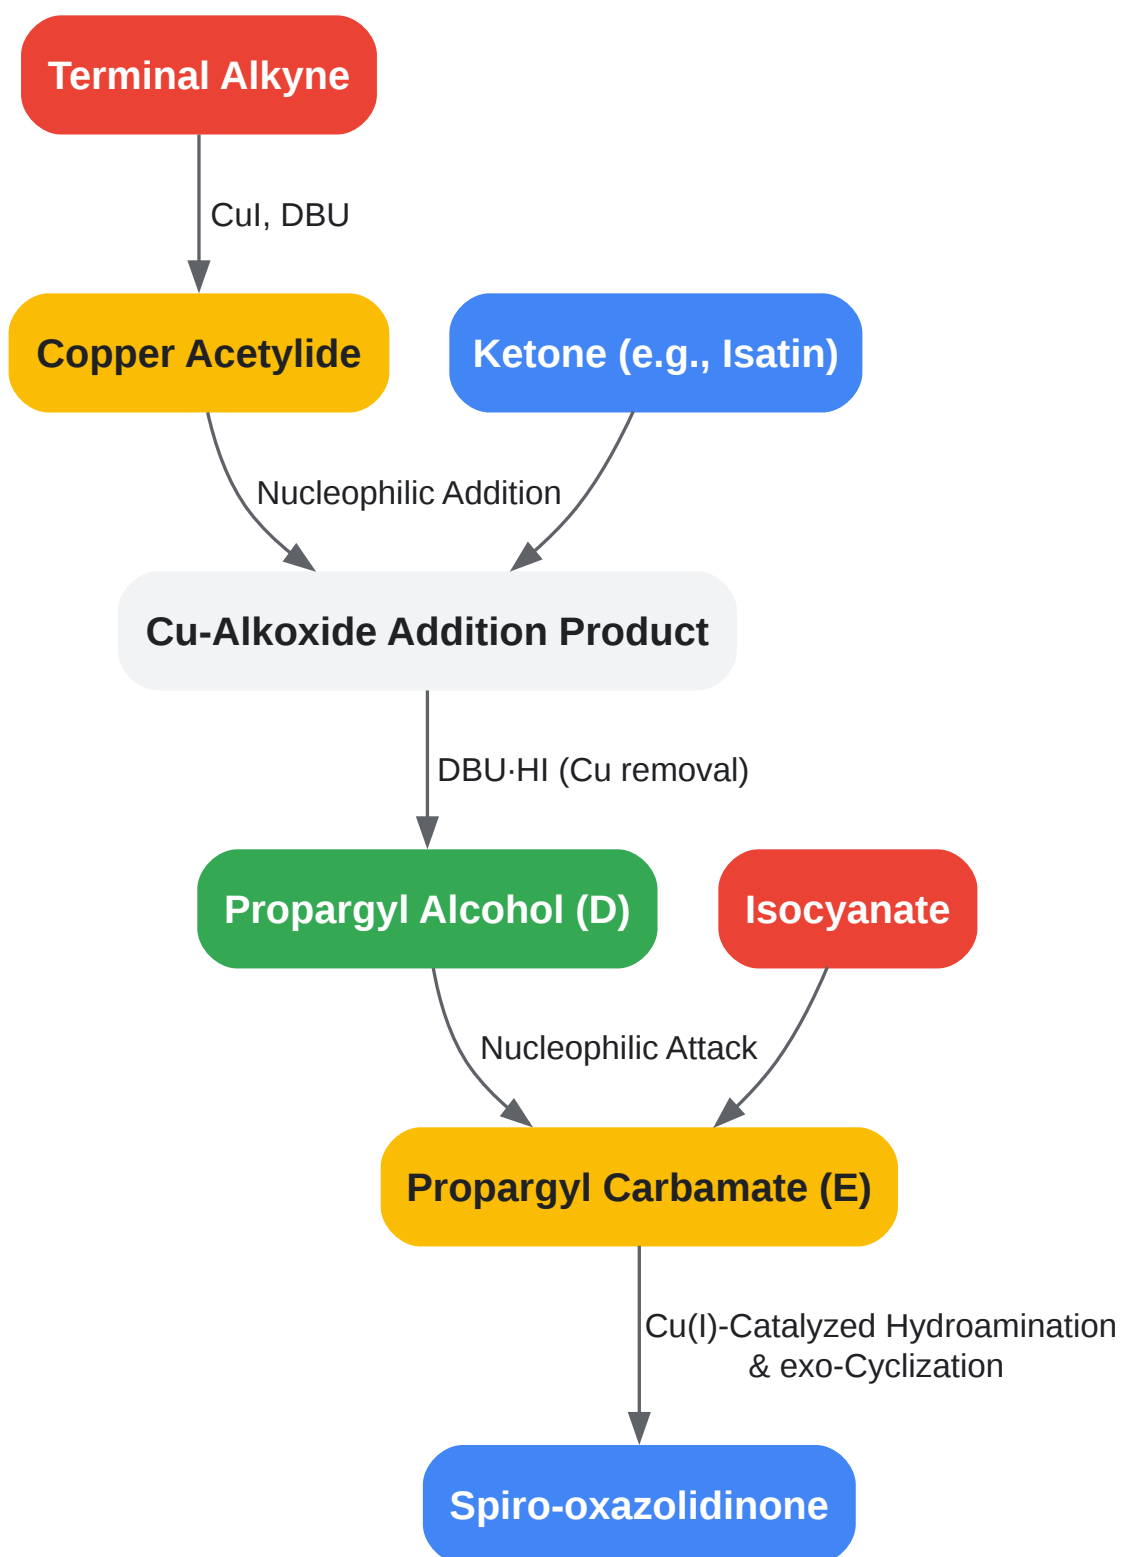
Terminal Alkyne

CuI, DBU

Copper Acetylide

Ketone (e.g., Isatin)

Nucleophilic Addition

Cu-Alkoxide Addition Product

DBU·HI (Cu removal)

Propargyl Alcohol (D)

Isocyanate

Nucleophilic Attack

Propargyl Carbamate (E)

Cu(I)-Catalyzed Hydroamination & exo-Cyclization

Spiro-oxazolidinone